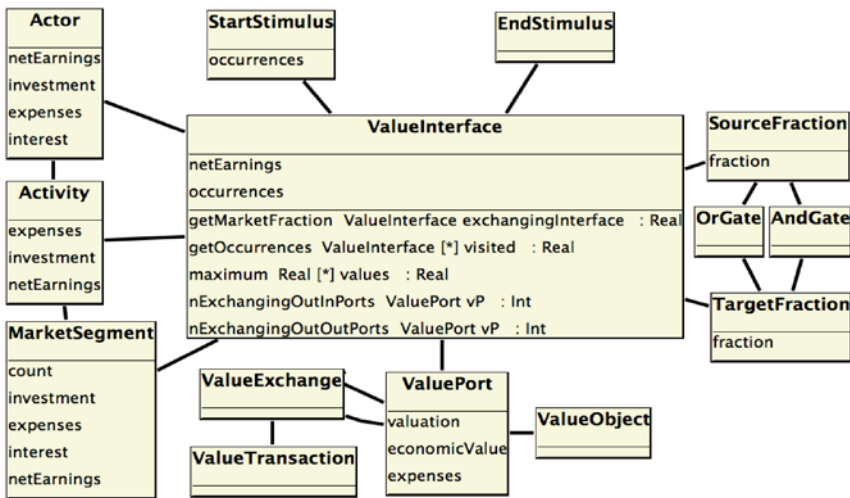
Actor
netEarnings
investment
expenses
interest

StartStimulus
occurrences

EndStimulus

ValueInterface
netEarnings
occurrences
getMarketFraction ValueInterface exchangingInterface : Real
getOccurrences ValueInterface [*] visited : Real
maximum Real [*] values : Real
nExchangingOutInPorts ValuePort vP : Int
nExchangingOutOutPorts ValuePort vP : Int

SourceFraction
fraction

OrGate

AndGate

TargetFraction
fraction

Activity
expenses
investment
netEarnings

MarketSegment
count
investment
expenses
interest
netEarnings

ValueExchange

ValuePort
valuation
economicValue
expenses

ValueObject

ValueTransaction